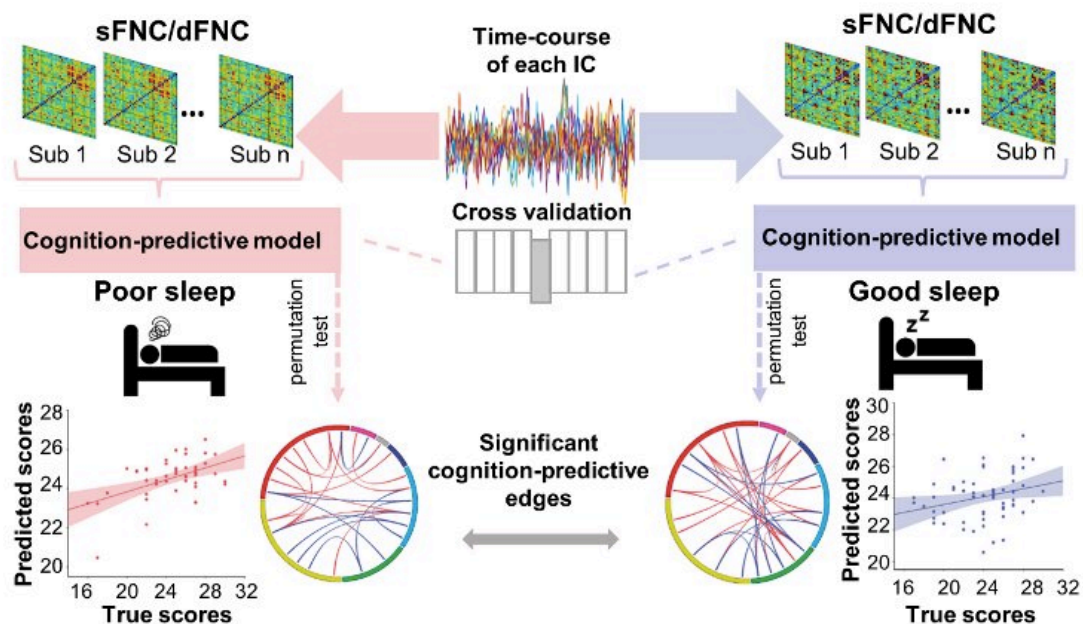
sFNC/dFNC

Sub 1 Sub 2 ... Sub n

Time-course of each IC

sFNC/dFNC

Sub 1 Sub 2 ... Sub n

Cross validation

Cognition-predictive model

Cognition-predictive model

Poor sleep

permutation test

Good sleep

permutation test

$z^z$

Predicted scores

28
26
24
22
20

16 20 24 28 32

True scores

Significant cognition-predictive edges

Predicted scores

30
28
26
24
22
20

16 20 24 28 32

True scores